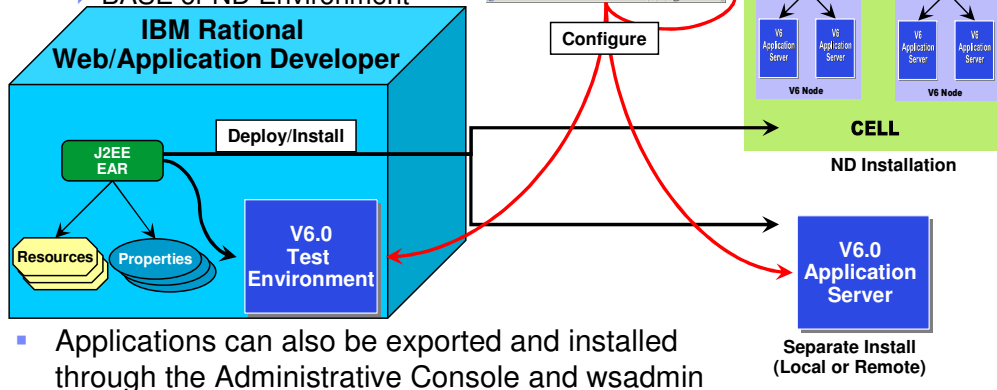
BASE or ND Environment

IBM Rational Web/Application Developer

Configure

V6 Application Server

V6 Application Server

V6 Node

V6 Application Server

V6 Application Server

V6 Node

Deploy/Install

CELL

J2EE EAR

ND Installation

Resources

Properties

V6.0 Test Environment

V6.0 Application Server

Applications can also be exported and installed through the Administrative Console and wsadmin

Separate Install (Local or Remote)